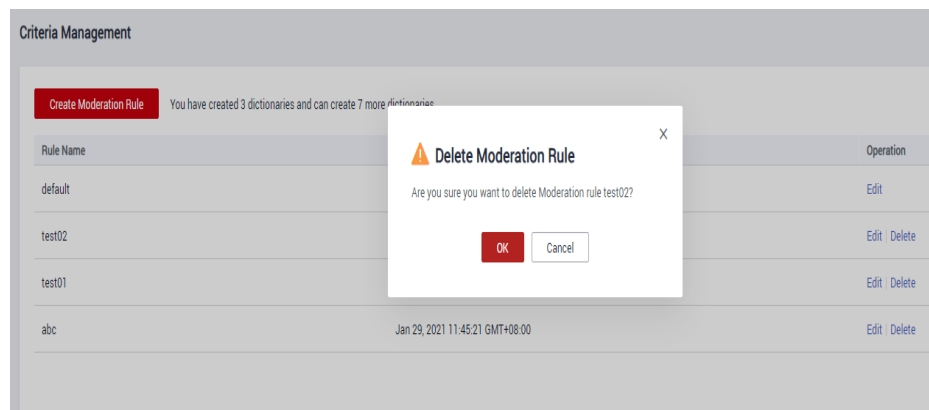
Criteria Management

Create Moderation Rule

You have created 3 dictionaries and can create 7 more dictionaries.

| Rule Name | | Operation |
|---|---|---|
| default | | Edit |
| test02 | | Edit \| Delete |
| test01 | | Edit \| Delete |
| abc | Jan 29, 2021 11:45:21 GMT+08:00 | Edit \| Delete |

Delete Moderation Rule

X

Are you sure you want to delete Moderation rule test02?

OK

Cancel